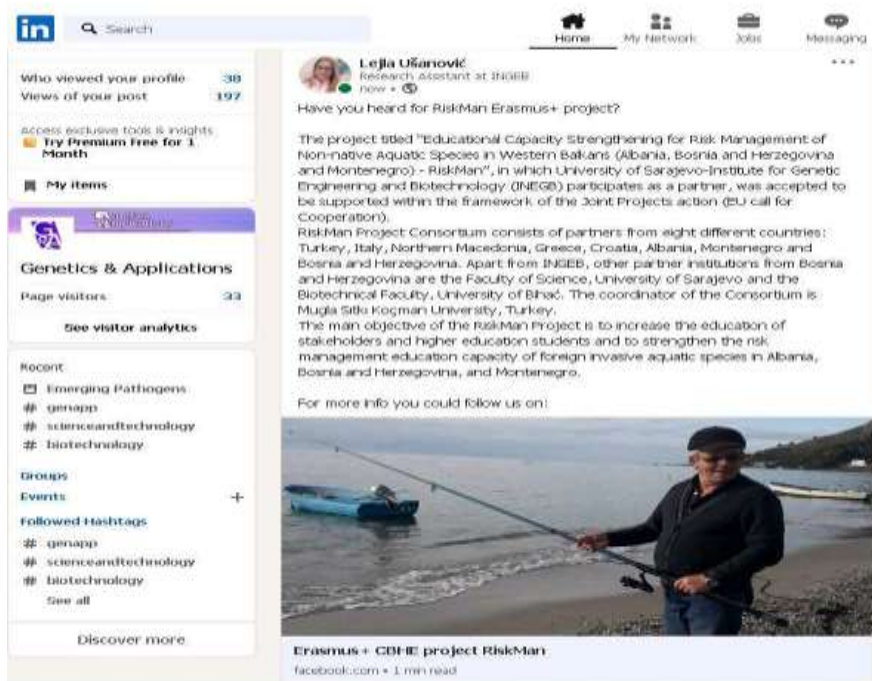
in Search

Home My Network Jobs Messaging

Who viewed your profile 38
Views of your post 197

Access exclusive tools & insights
Try Premium Free for 1 Month

My items

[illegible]

Genetics & Applications

Page visitors 33

See visitor analytics

Recent
Emerging Pathogens
# genapp
# scienceandtechnology
# biotechnology

Groups
Events +
Followed Hashtags
# genapp
# scienceandtechnology
# biotechnology
See all

Discover more

Lejla Ušanović
Research Assistant at INGEB
now •

Have you heard for RiskMan Erasmus+ project?

The project titled "Educational Capacity Strengthening for Risk Management of Non-native Aquatic Species in Western Balkans (Albania, Bosnia and Herzegovina and Montenegro) - RiskMan", in which University of Sarajevo-Institute for Genetic Engineering and Biotechnology (INEGB) participates as a partner, was accepted to be supported within the framework of the Joint Projects action (EU call for Cooperation).
RiskMan Project Consortium consists of partners from eight different countries: Turkey, Italy, Northern Macedonia, Greece, Croatia, Albania, Montenegro and Bosnia and Herzegovina. Apart from INGEB, other partner institutions from Bosnia and Herzegovina are the Faculty of Science, University of Sarajevo and the Biotechnical Faculty, University of Bihać. The coordinator of the Consortium is Mugla Sitki Kogman University, Turkey.
The main objective of the RiskMan Project is to increase the education of stakeholders and higher education students and to strengthen the risk management education capacity of foreign invasive aquatic species in Albania, Bosnia and Herzegovina, and Montenegro.

For more info you could follow us on:

Erasmus+ CBHE project RiskMan
facebook.com • 1 min read